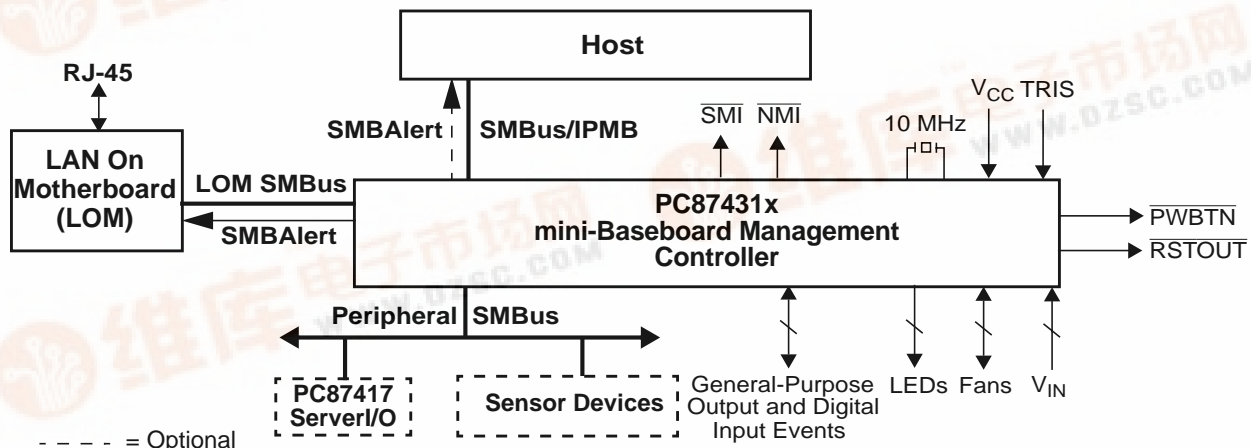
Host

RJ-45

LAN On Motherboard (LOM)

LOM SMBus

SMBAlert

SMBAlert

SMBus/IPMB

$\overline{SMI}$ $\overline{NMI}$

10 MHz

$V_{CC}$ TRIS

PC87431x mini-Baseboard Management Controller

$\overline{PWBTN}$

$\overline{RSTOUT}$

Peripheral SMBus

PC87417 ServerI/O

Sensor Devices

General-Purpose Output and Digital Input Events

LEDs Fans $V_{IN}$

- - - - = Optional

www.dzsc.com